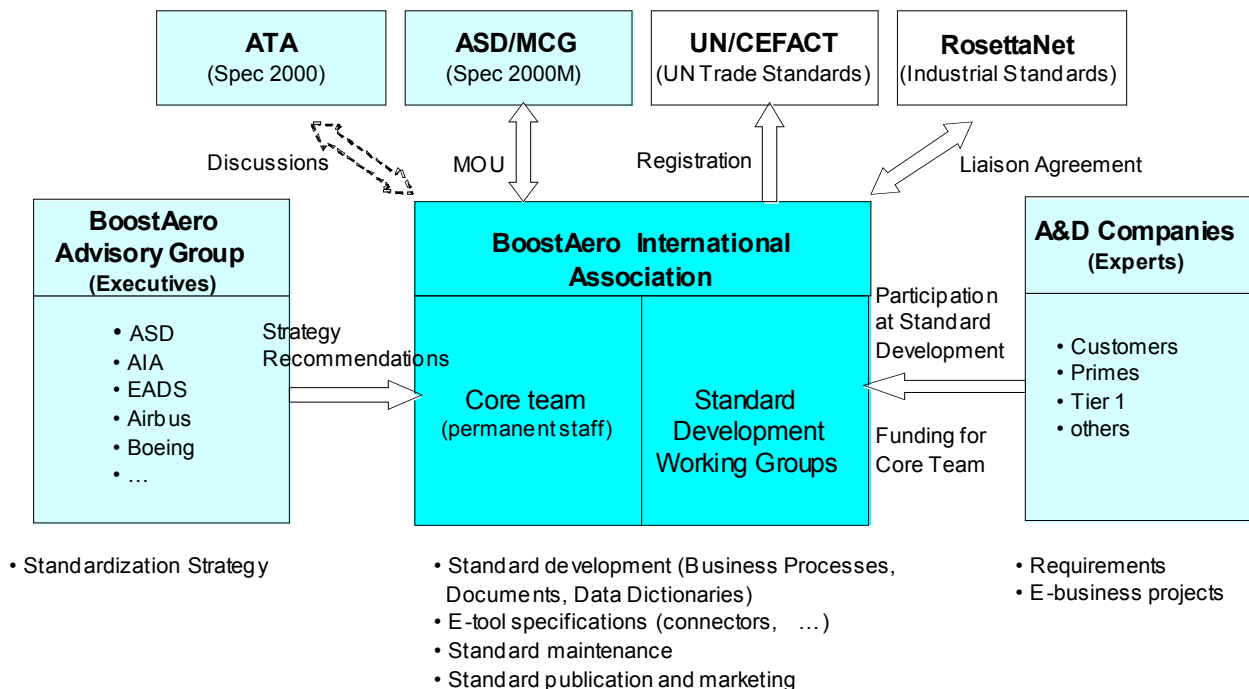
ATA
(Spec 2000)

ASD/MCG
(Spec 2000M)

UN/CEFACT
(UN Trade Standards)

RosettaNet
(Industrial Standards)

Discussions

MOU

Registration

Liaison Agreement

BoostAero Advisory Group
(Executives)

• ASD
• AIA
• EADS
• Airbus
• Boeing
• …

Strategy Recommendations

BoostAero International Association

Core team
(permanent staff)

Standard Development Working Groups

Participation at Standard Development

Funding for Core Team

A&D Companies
(Experts)

• Customers
• Primes
• Tier 1
• others

• Standardization Strategy

• Standard development (Business Processes, Documents, Data Dictionaries)
• E-tool specifications (connectors, …)
• Standard maintenance
• Standard publication and marketing

• Requirements
• E-business projects